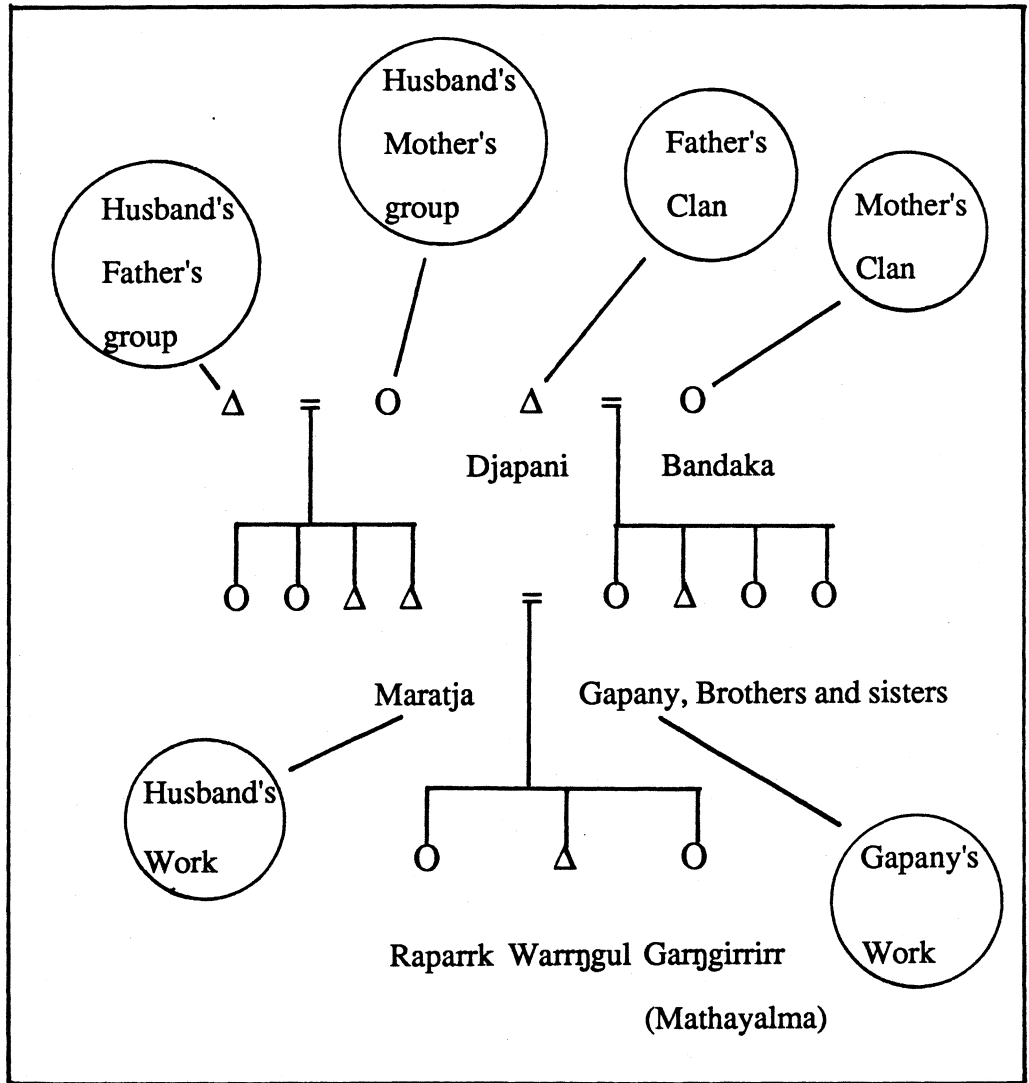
Husband's Mother's group

Father's Clan

Husband's Father's group

Mother's Clan

Δ = O Δ = O

Djapani Bandaka

O O Δ Δ = O Δ O O

Maratja Gapany, Brothers and sisters

Husband's Work

O Δ O

Gapany's Work

Raparrk Warrŋgul Garŋgirrirr

(Mathayalma)